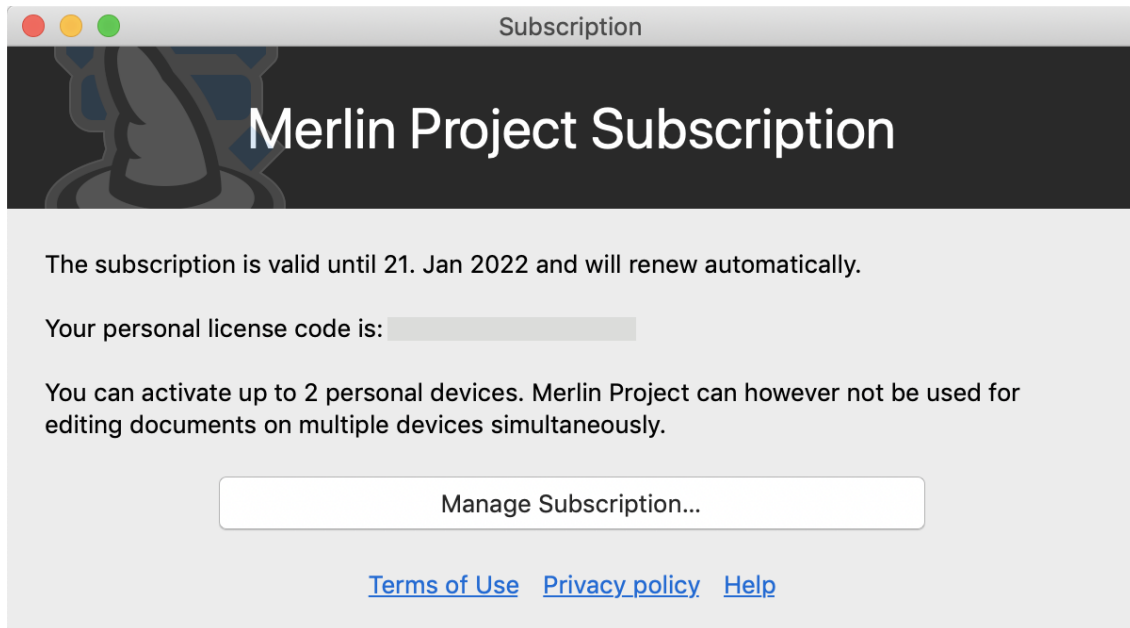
Subscription

Merlin Project Subscription

The subscription is valid until 21. Jan 2022 and will renew automatically.

Your personal license code is: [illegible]

You can activate up to 2 personal devices. Merlin Project can however not be used for editing documents on multiple devices simultaneously.

Manage Subscription...

Terms of Use Privacy policy Help